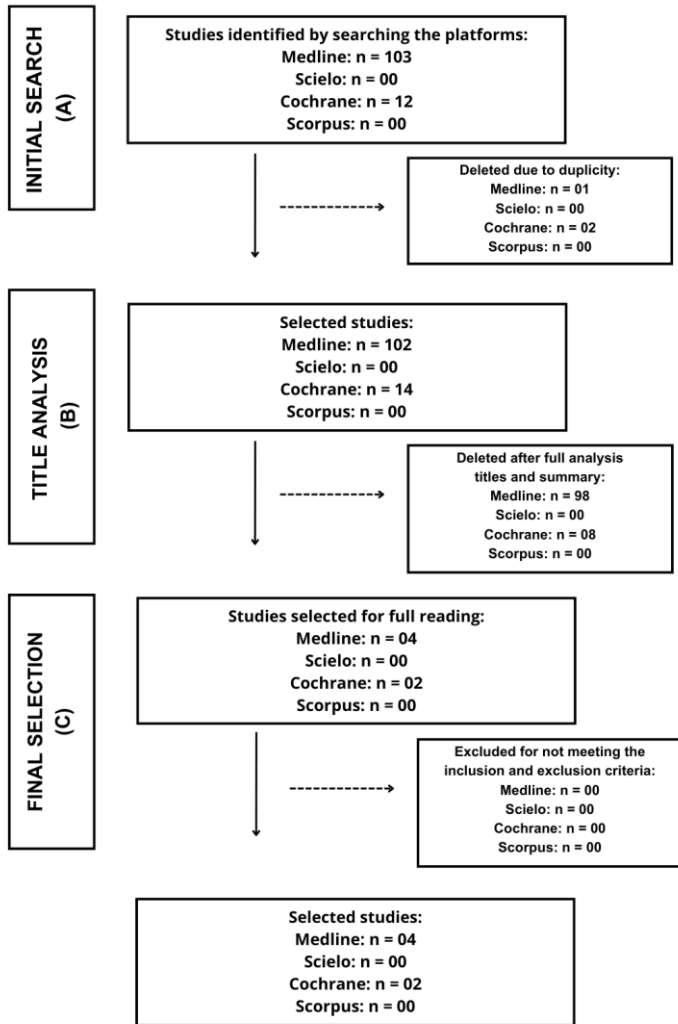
INITIAL SEARCH
(A)

Studies identified by searching the platforms:
Medline: n = 103
Scielo: n = 00
Cochrane: n = 12
Scorpus: n = 00

Deleted due to duplicity:
Medline: n = 01
Scielo: n = 00
Cochrane: n = 02
Scorpus: n = 00

TITLE ANALYSIS
(B)

Selected studies:
Medline: n = 102
Scielo: n = 00
Cochrane: n = 14
Scorpus: n = 00

Deleted after full analysis titles and summary:
Medline: n = 98
Scielo: n = 00
Cochrane: n = 08
Scorpus: n = 00

FINAL SELECTION
(C)

Studies selected for full reading:
Medline: n = 04
Scielo: n = 00
Cochrane: n = 02
Scorpus: n = 00

Excluded for not meeting the inclusion and exclusion criteria:
Medline: n = 00
Scielo: n = 00
Cochrane: n = 00
Scorpus: n = 00

Selected studies:
Medline: n = 04
Scielo: n = 00
Cochrane: n = 02
Scorpus: n = 00